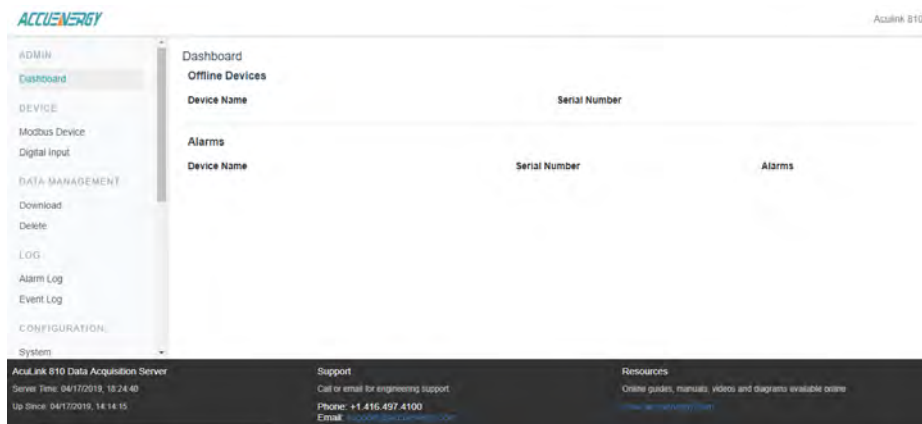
ACCUENERGY

Aculink 810

ADMIN

Dashboard

DEVICE

Modbus Device

Digital Input

DATA MANAGEMENT

Download

Delete

LOG

Alarm Log

Event Log

CONFIGURATION

System

Dashboard

Offline Devices

| Device Name | Serial Number |
|---|---|

Alarms

| Device Name | Serial Number | Alarms |
|---|---|---|

AcuLink 810 Data Acquisition Server

Server Time: 04/17/2019, 18:24:40

Up Since: 04/17/2019, 14:14:15

Support

Call or email for engineering support

Phone: +1.416.497.4100

Email: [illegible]

Resources

Online guides, manuals, videos and diagrams available online

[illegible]